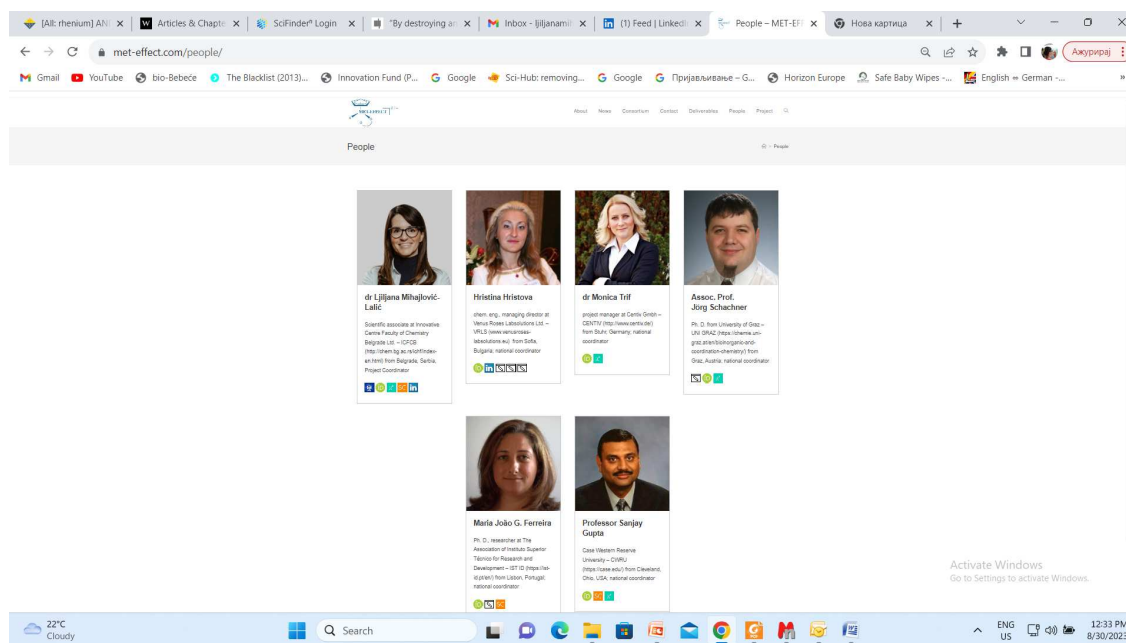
[All: rhenium] AN ×
Articles & Chapte ×
SciFinder® Login ×
"By destroying an ×
Inbox - ljiljanamil ×
(1) Feed | LinkedIn ×
People – MET-EFF ×
Нова картица ×
+

met-effect.com/people/

Ажурирај

Gmail
YouTube
bio-Bebeće
The Blacklist (2013)...
Innovation Fund (P...
Google
Sci-Hub: removing...
Google
Пријављивање – G...
Horizon Europe
Safe Baby Wipes -...
English ⇒ German -...

METEFFECT

About News Consortium Contact Deliverables People Project

People

People

dr Ljiljana Mihajlović-Lalić

Scientific associate at Innovative Centre Faculty of Chemistry Belgrade Ltd. – ICFCB (http://chem.bg.ac.rs/icf/index-en.html) from Belgrade, Serbia; Project Coordinator

Hristina Hristova

chem. eng., managing director at Venus Roses Labsolutions Ltd. – VRLS (www.venusroses-labsolutions.eu) from Sofia, Bulgaria; national coordinator

dr Monica Trif

project manager at Centiv Gmbh – CENTIV (http://www.centiv.de/) from Stuhr, Germany; national coordinator

Assoc. Prof. Jörg Schachner

Ph. D. from University of Graz – UNI GRAZ (https://chemie.uni-graz.at/en/bioinorganic-and-coordination-chemistry/) from Graz, Austria; national coordinator

Maria João G. Ferreira

Ph. D., researcher at The Association of Instituto Superior Técnico for Research and Development – IST ID (https://ist-id.pt/en/) from Lisbon, Portugal; national coordinator

Professor Sanjay Gupta

Case Western Reserve University – CWRU (https://case.edu/) from Cleveland, Ohio, USA; national coordinator

Activate Windows
Go to Settings to activate Windows.

22°C
Cloudy

Search

ENG
US

12:33 PM
8/30/2023